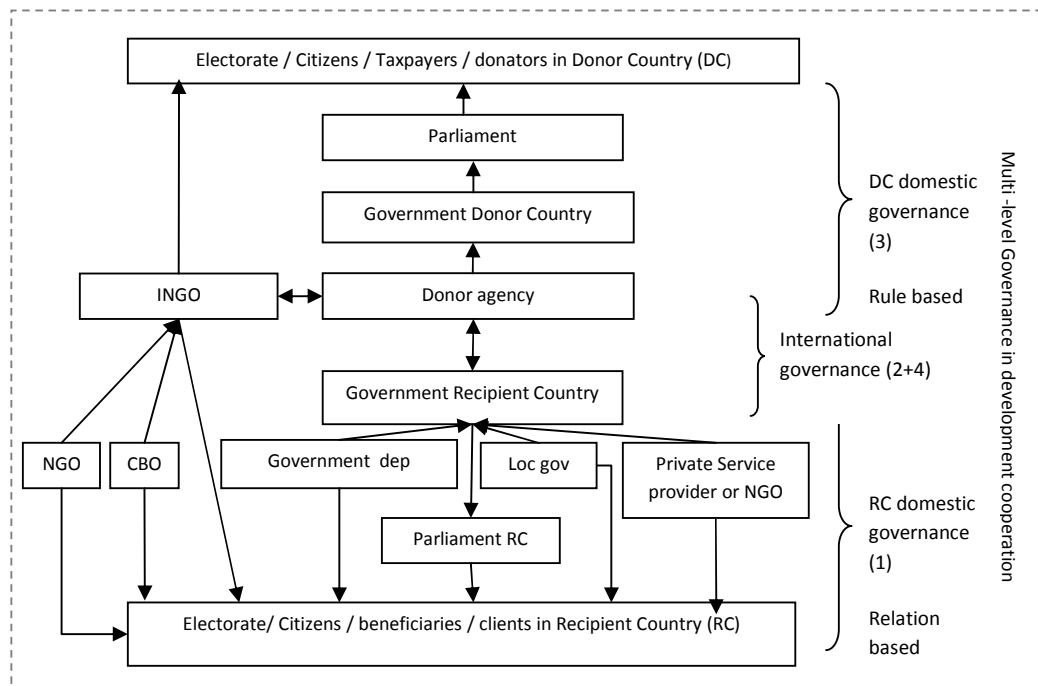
Electorate / Citizens / Taxpayers / donators in Donor Country (DC)

Parliament

Government Donor Country

INGO

Donor agency

Government Recipient Country

NGO

CBO

Government dep

Loc gov

Private Service provider or NGO

Parliament RC

Electorate/ Citizens / beneficiaries / clients in Recipient Country (RC)

DC domestic governance (3)

Rule based

International governance (2+4)

RC domestic governance (1)

Relation based

Multi -level Governance in development cooperation